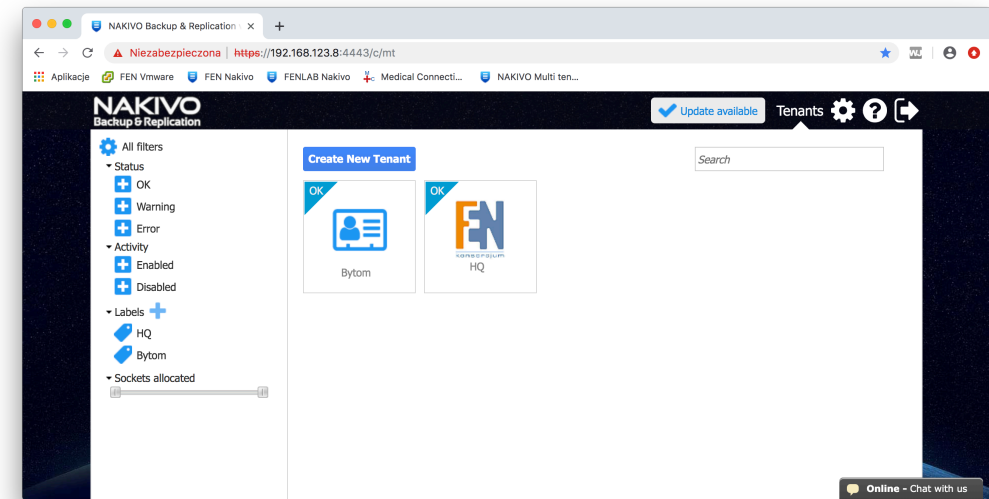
NAKIVO Backup & Replication ×

Niezabezpieczona | https://192.168.123.8:4443/c/mt

Aplikacje FEN Vmware FEN Nakivo FENLAB Nakivo Medical Connecti... NAKIVO Multi ten...

NAKIVO Backup & Replication

Update available Tenants

All filters
Status
OK
Warning
Error
Activity
Enabled
Disabled
Labels
HQ
Bytom
Sockets allocated

Create New Tenant

Search

OK
Bytom

OK
FEN
konsorcjum
HQ

Online - Chat with us